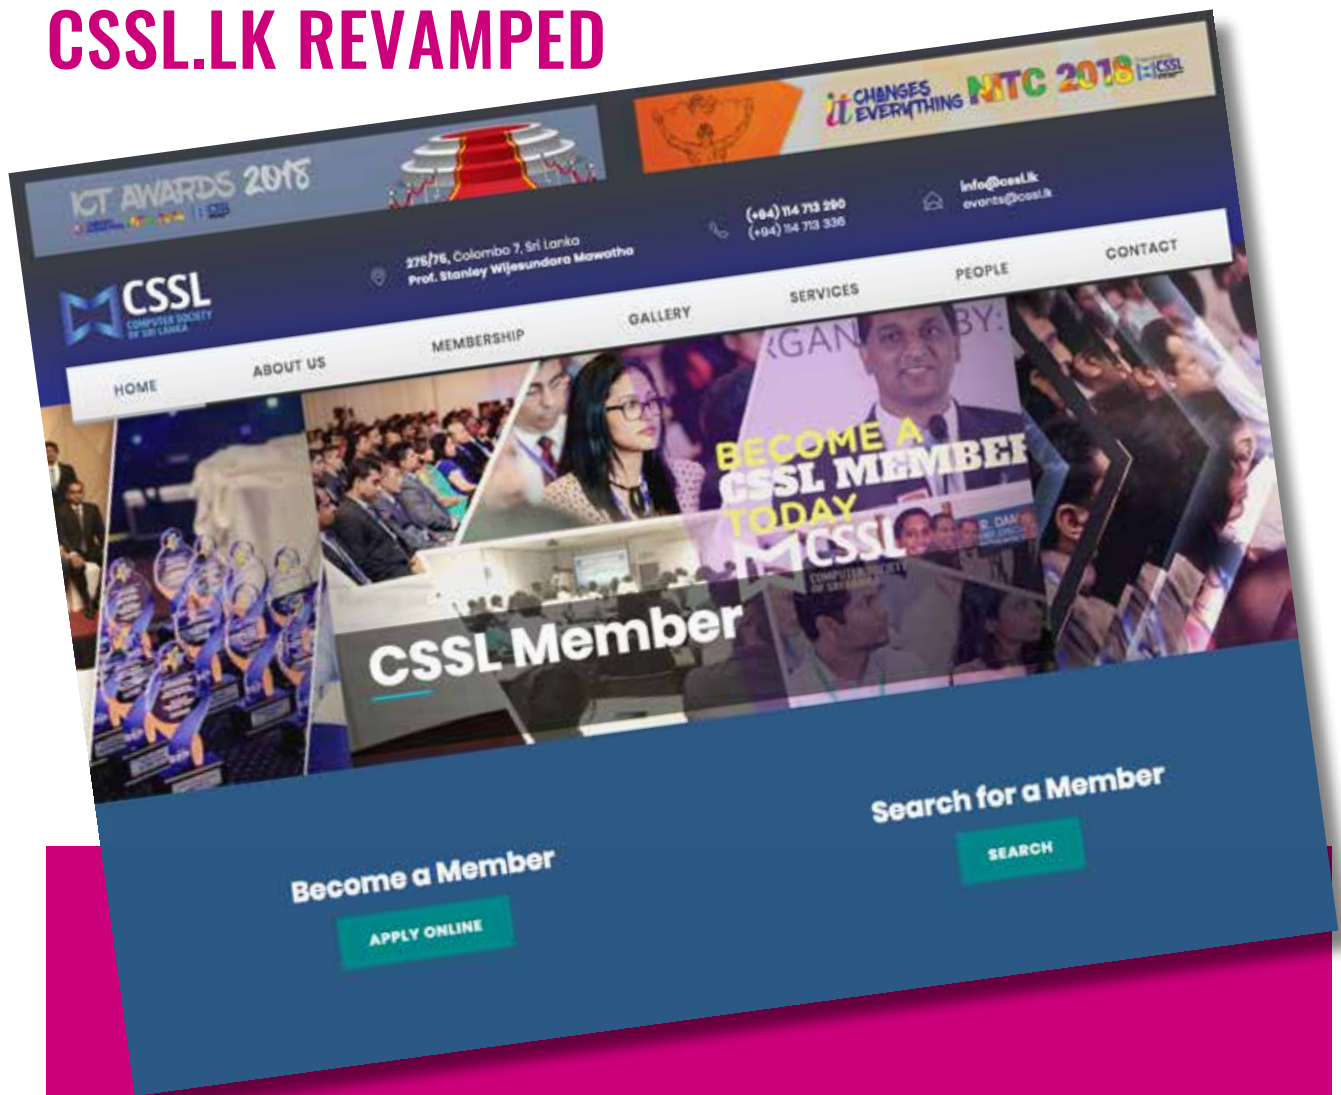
CSSL.LK REVAMPED

ICT AWARDS 2018

it CHANGES EVERYTHING NITC 2018 CSSL

CSSL COMPUTER SOCIETY OF SRI LANKA

275/75, Colombo 7, Sri Lanka
Prof. Stanley Wijesundara Mawatha

(+94) 114 713 290
(+94) 114 713 336

info@cssl.lk
events@cssl.lk

HOME ABOUT US MEMBERSHIP GALLERY SERVICES PEOPLE CONTACT

BECOME A CSSL MEMBER TODAY

CSSL COMPUTER SOCIETY OF SRI LANKA

CSSL Member

Become a Member
APPLY ONLINE

Search for a Member
SEARCH